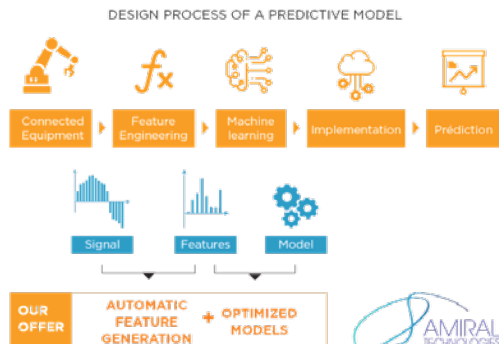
DESIGN PROCESS OF A PREDICTIVE MODEL

$fx$

Connected Equipment

Feature Engineering

Machine learning

Implementation

Prédiction

Signal

Features

Model

OUR OFFER

AUTOMATIC FEATURE GENERATION

+

OPTIMIZED MODELS

AMIRAL TECHNOLOGIES